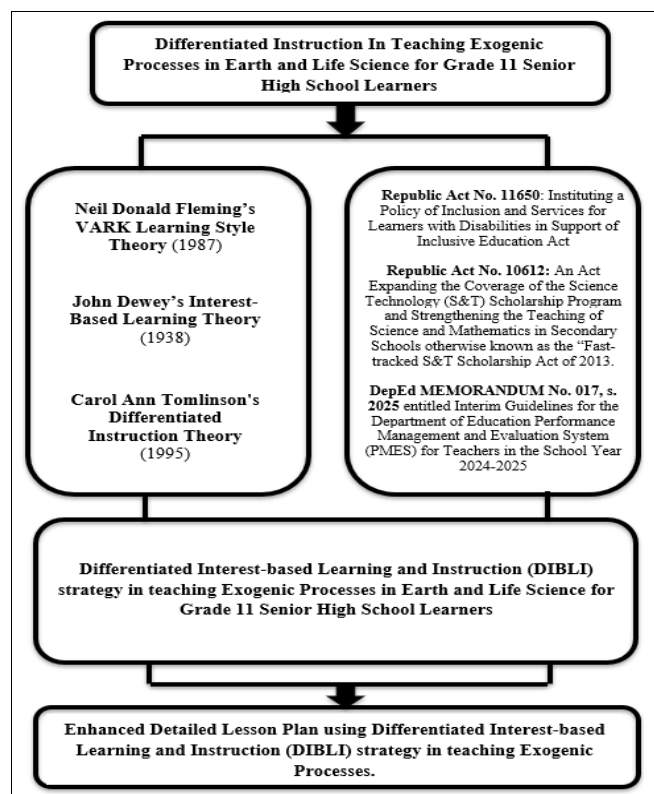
Differentiated Instruction In Teaching Exogenic Processes in Earth and Life Science for Grade 11 Senior High School Learners

Neil Donald Fleming's VARK Learning Style Theory (1987)

John Dewey's Interest-Based Learning Theory (1938)

Carol Ann Tomlinson's Differentiated Instruction Theory (1995)

Republic Act No. 11650: Instituting a Policy of Inclusion and Services for Learners with Disabilities in Support of Inclusive Education Act

Republic Act No. 10612: An Act Expanding the Coverage of the Science Technology (S&T) Scholarship Program and Strengthening the Teaching of Science and Mathematics in Secondary Schools otherwise known as the "Fast-tracked S&T Scholarship Act of 2013.

DepEd MEMORANDUM No. 017, s. 2025 entitled Interim Guidelines for the Department of Education Performance Management and Evaluation System (PMES) for Teachers in the School Year 2024-2025

Differentiated Interest-based Learning and Instruction (DIBLI) strategy in teaching Exogenic Processes in Earth and Life Science for Grade 11 Senior High School Learners

Enhanced Detailed Lesson Plan using Differentiated Interest-based Learning and Instruction (DIBLI) strategy in teaching Exogenic Processes.